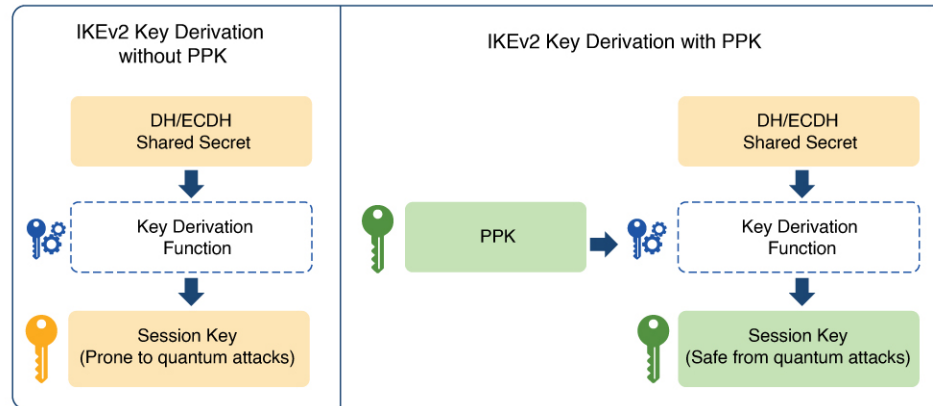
IKEv2 Key Derivation without PPK

DH/ECDH Shared Secret

Key Derivation Function

Session Key (Prone to quantum attacks)

IKEv2 Key Derivation with PPK

DH/ECDH Shared Secret

PPK

Key Derivation Function

Session Key (Safe from quantum attacks)